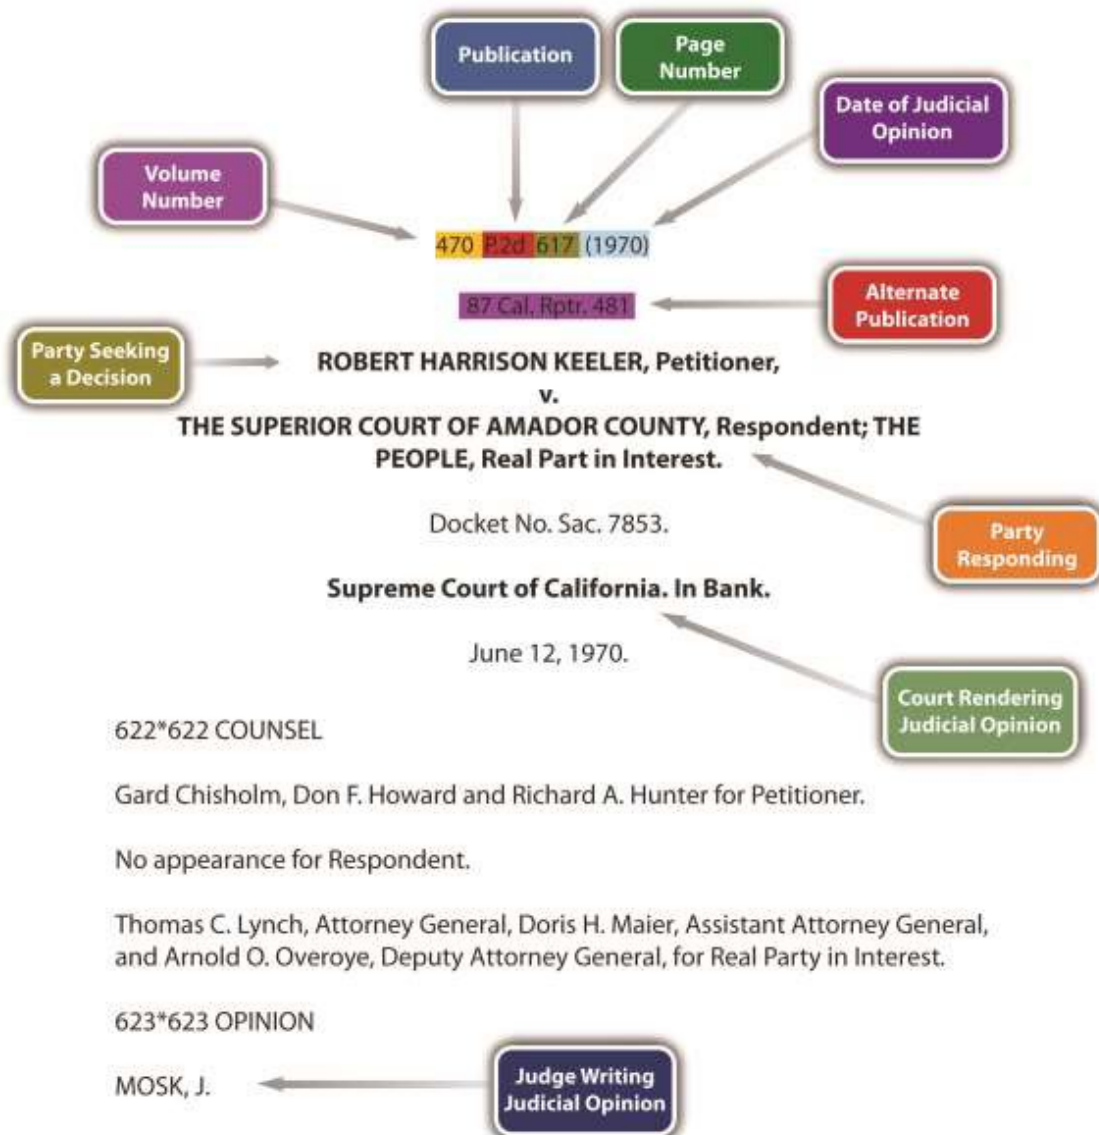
Publication

Page Number

Date of Judicial Opinion

Volume Number

470 P.2d 617 (1970)

87 Cal. Rptr. 481

Alternate Publication

Party Seeking a Decision

ROBERT HARRISON KEELER, Petitioner,
v.
THE SUPERIOR COURT OF AMADOR COUNTY, Respondent; THE PEOPLE, Real Part in Interest.

Docket No. Sac. 7853.

Party Responding

Supreme Court of California. In Bank.

June 12, 1970.

Court Rendering Judicial Opinion

622*622 COUNSEL

Gard Chisholm, Don F. Howard and Richard A. Hunter for Petitioner.

No appearance for Respondent.

Thomas C. Lynch, Attorney General, Doris H. Maier, Assistant Attorney General, and Arnold O. Overoye, Deputy Attorney General, for Real Party in Interest.

623*623 OPINION

MOSK, J.

Judge Writing Judicial Opinion